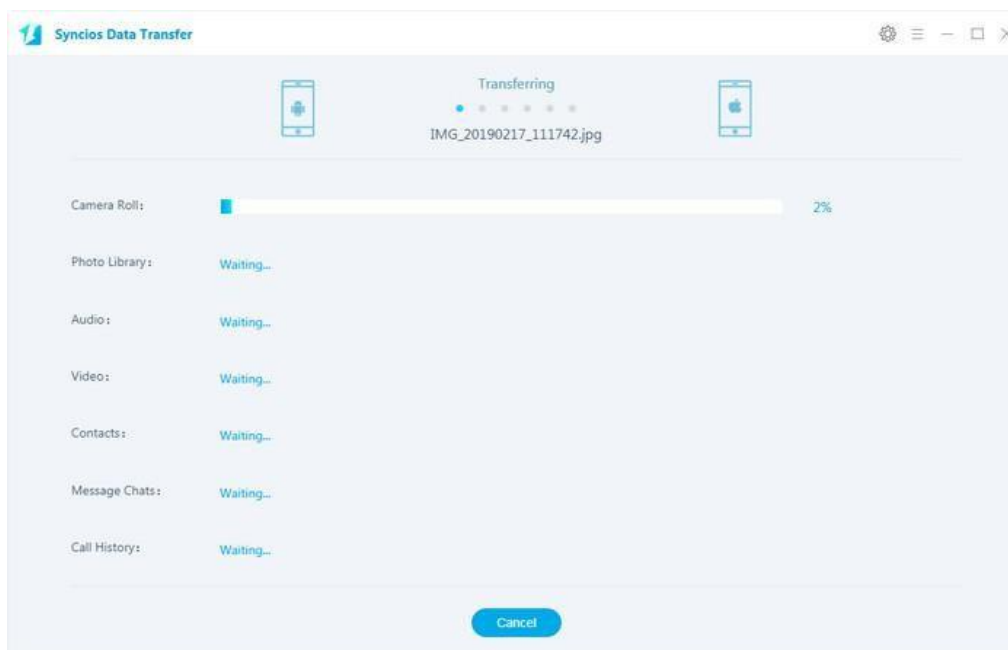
Syncios Data Transfer

Transferring

IMG_20190217_111742.jpg

Camera Roll: 2%

Photo Library: Waiting...

Audio: Waiting...

Video: Waiting...

Contacts: Waiting...

Message Chats: Waiting...

Call History: Waiting...

Cancel